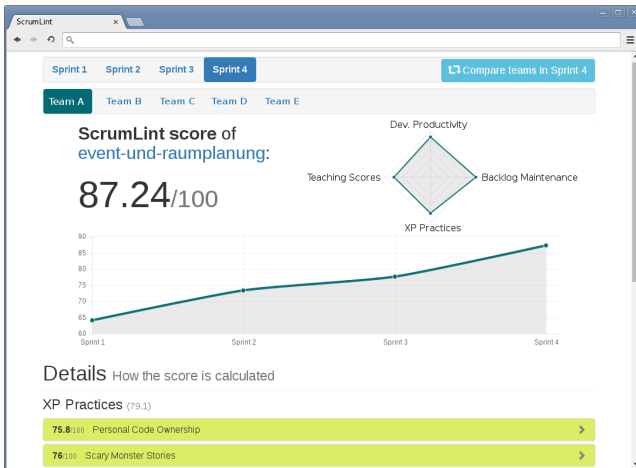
ScrumLint ×

Sprint 1 Sprint 2 Sprint 3 Sprint 4

Compare teams in Sprint 4

Team A Team B Team C Team D Team E

ScrumLint score of event-und-raumplanung:

87.24/100

Dev. Productivity

Teaching Scores

Backlog Maintenance

XP Practices

90
85
80
75
70
65
60

Sprint 1 Sprint 2 Sprint 3 Sprint 4

Details How the score is calculated

XP Practices (79.1)

75.8/100 Personal Code Ownership

76/100 Scary Monster Stories